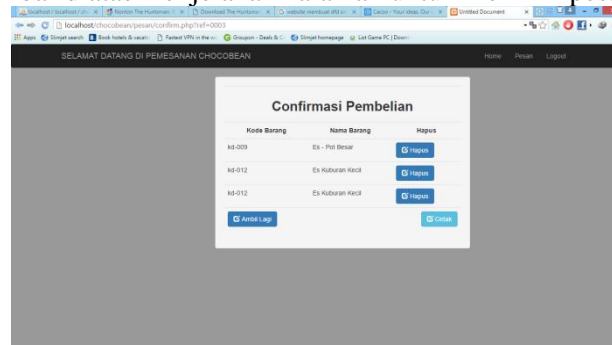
localhost / localhost / ch | Norton The Huntsman | Download The Huntsman | website membuat sfd | Canva - Your Ideas, Our | Untitled Document

localhost/chocobean/pesan/confirm.php?ref=0003

Apps | Slimjet search | Book hotels & vacatio | Fastest VPN in the w | Groupon - Deals & C | Slimjet homepage | List Game PC | Down

SELAMAT DATANG DI PEMESANAN CHOCOBEAN

Home Pesan Logout

Confirmasi Pembelian

| Kode Barang | Nama Barang | Hapus |
|---|---|---|
| kd-009 | Es - Pot Besar | Hapus |
| kd-012 | Es Kuburan Kecil | Hapus |
| kd-012 | Es Kuburan Kecil | Hapus |

Ambil Lagi

Cetak